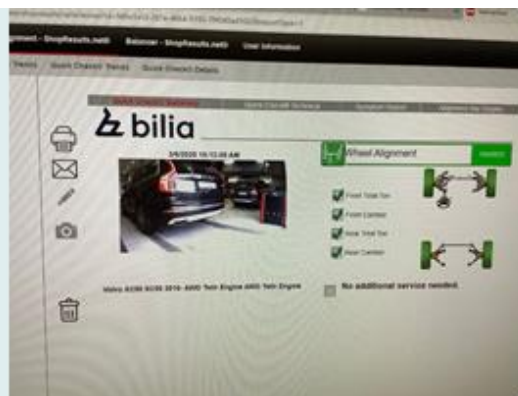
Bilconnect - ShopResults.net Balconar - ShopResults.net User Information

Vehicles Quick Checkin Service Quick Checkin Details

bilia

3/4/2020 10:12:00 AM

Wheel Alignment

Front Total Toe

Front Camber

Rear Total Toe

Rear Camber

Volvo XC90 XC90 2016- AWD Twin Engine AWD Twin Engine

No additional service needed